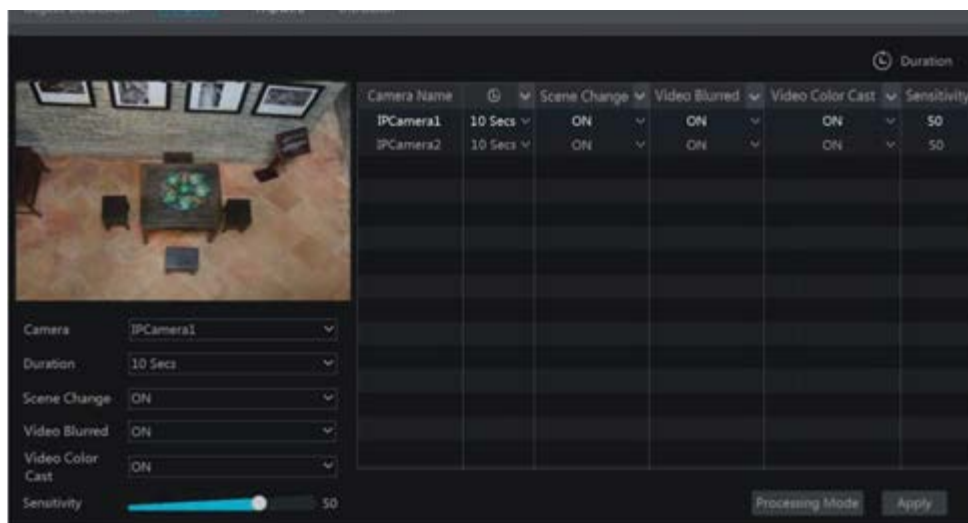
Duration

| Camera Name | | Scene Change | Video Blurred | Video Color Cast | Sensitivity |
|---|---|---|---|---|---|
| IPCamera1 | 10 Secs | ON | ON | ON | 50 |
| IPCamera2 | 10 Secs | ON | ON | ON | 50 |

Camera IPCamera1
Duration 10 Secs
Scene Change ON
Video Blurred ON
Video Color Cast ON
Sensitivity 50

Processing Mode Apply